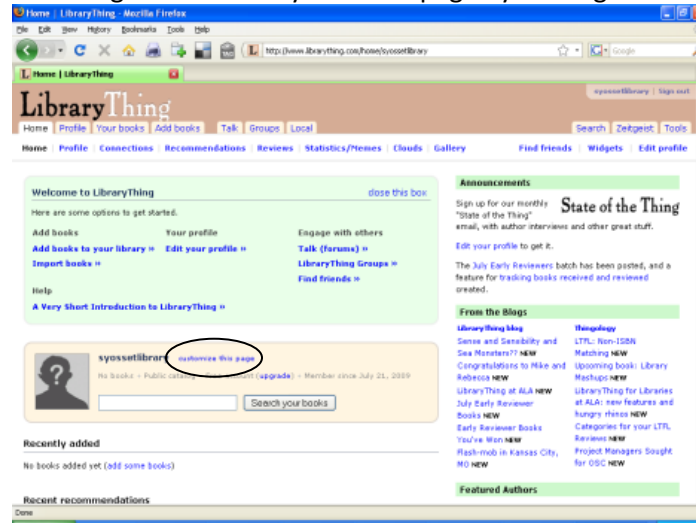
Home | LibraryThing - Mozilla Firefox

File Edit View History Bookmarks Tools Help

http://www.librarything.com/home/syossetlibrary

Google

Home | LibraryThing

LibraryThing

syossetlibrary | Sign out

Home | Profile | Your books | Add books | Talk | Groups | Local | Search | Zeitgeist | Tools

Home | Profile | Connections | Recommendations | Reviews | Statistics/Memes | Clouds | Gallery | Find friends | Widgets | Edit profile

Welcome to LibraryThing

close this box

Here are some options to get started.

Add books
Add books to your library »
Import books »

Your profile
Edit your profile »

Engage with others
Talk (forums) »
LibraryThing Groups »
Find friends »

Help
A Very Short Introduction to LibraryThing »

syossetlibrary customize this page

No books • Public catalog • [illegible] account (upgrade) • Member since July 21, 2009

Search your books

Recently added

No books added yet (add some books)

Recent recommendations

Announcements

Sign up for our monthly "State of the Thing" email, with author interviews and other great stuff.

State of the Thing

Edit your profile to get it.

The July Early Reviewers batch has been posted, and a feature for tracking books received and reviewed created.

From the Blogs

LibraryThing blog
Sense and Sensibility and Sea Monsters?? NEW
Congratulations to Mike and Rebecca NEW
LibraryThing at ALA NEW
July Early Reviewer Books NEW
Early Reviewer Books You've Won NEW
Flash-mob in Kansas City, MO NEW

Thingology
LTFL: Non-ISBN Matching NEW
Upcoming book: Library Mashups NEW
LibraryThing for Libraries at ALA: new features and hungry rhinos NEW
Categories for your LTFL Reviews NEW
Project Managers Sought for OSC NEW

Featured Authors

Done